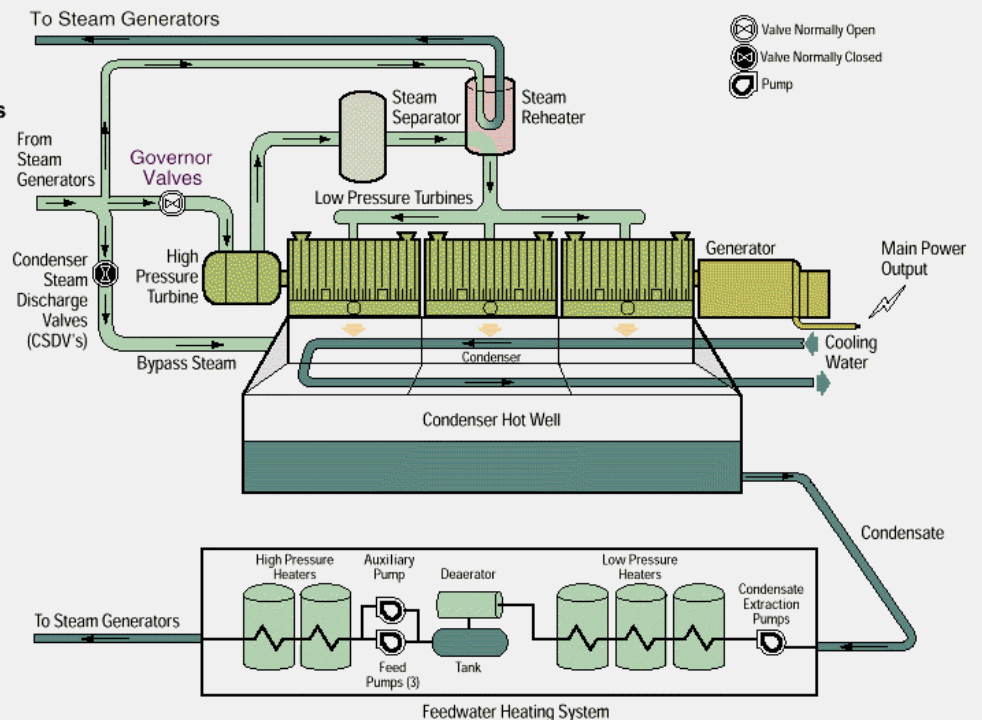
To Steam Generators

Valve Normally Open
Valve Normally Closed
Pump

s

Steam Separator

Steam Reheater

From Steam Generators

Governor Valves

Low Pressure Turbines

Condenser Steam Discharge Valves (CSDV's)

High Pressure Turbine

Generator

Main Power Output

Bypass Steam

Condenser

Cooling Water

Condenser Hot Well

Condensate

High Pressure Heaters

Auxiliary Pump

Deaerator

Low Pressure Heaters

Condensate Extraction Pumps

To Steam Generators

Feed Pumps (3)

Tank

Feedwater Heating System